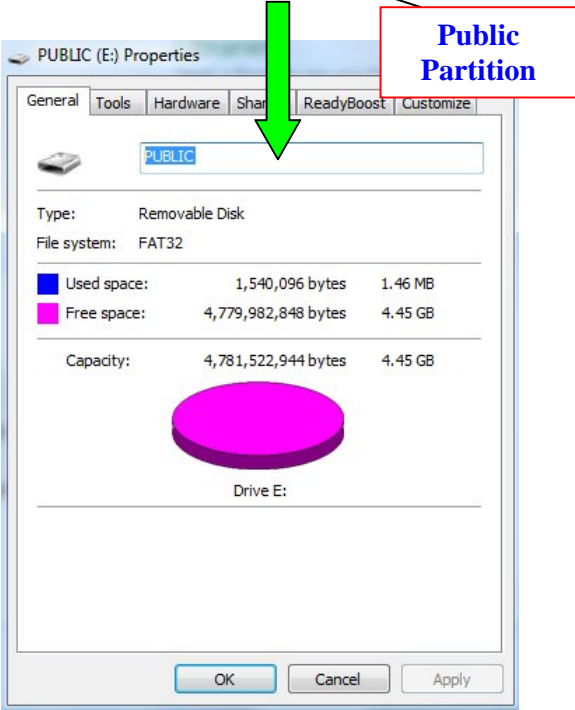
PUBLIC (E:) Properties

Public Partition

General | Tools | Hardware | Sha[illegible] | ReadyBoost | Customize

PUBLIC

Type: Removable Disk
File system: FAT32

| | | | |
|---|---|---|---|
| Used space: | 1,540,096 bytes | 1.46 MB |
| Free space: | 4,779,982,848 bytes | 4.45 GB |
| Capacity: | 4,781,522,944 bytes | 4.45 GB |

Drive E:

OK | Cancel | Apply